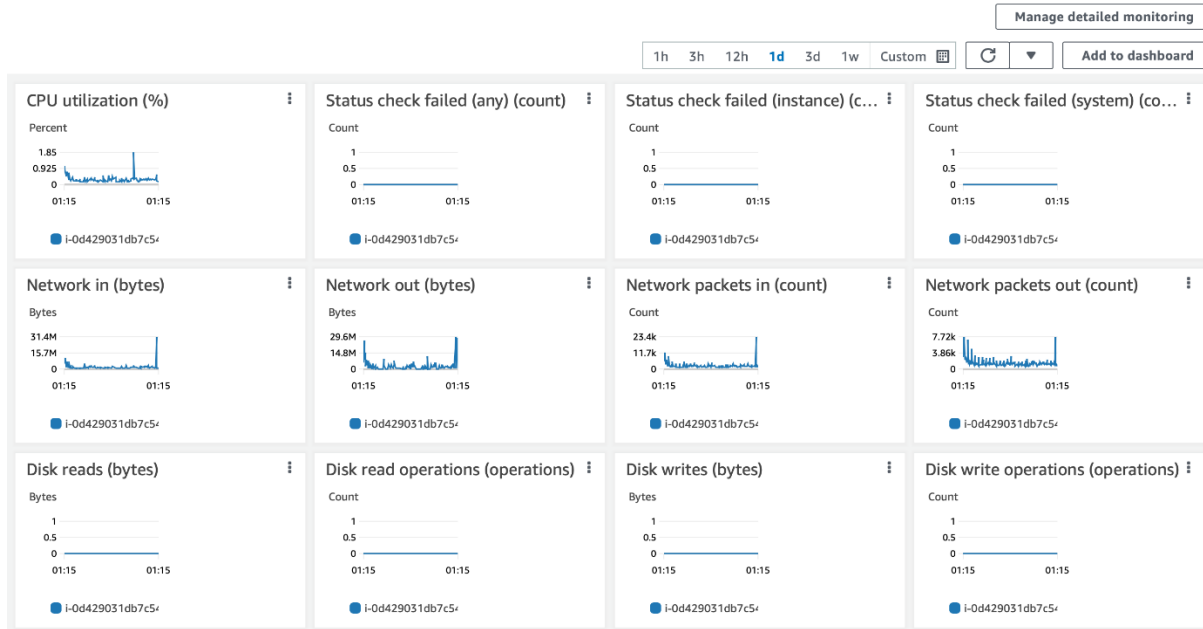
Manage detailed monitoring

1h 3h 12h 1d 3d 1w Custom

Add to dashboard

CPU utilization (%)
Percent
1.85
0.925
0
01:15 01:15
i-0d429031db7c5

Status check failed (any) (count)
Count
1
0.5
0
01:15 01:15
i-0d429031db7c5

Status check failed (instance) (c...
Count
1
0.5
0
01:15 01:15
i-0d429031db7c5

Status check failed (system) (co...
Count
1
0.5
0
01:15 01:15
i-0d429031db7c5

Network in (bytes)
Bytes
31.4M
15.7M
0
01:15 01:15
i-0d429031db7c5

Network out (bytes)
Bytes
29.6M
14.8M
0
01:15 01:15
i-0d429031db7c5

Network packets in (count)
Count
23.4k
11.7k
0
01:15 01:15
i-0d429031db7c5

Network packets out (count)
Count
7.72k
3.86k
0
01:15 01:15
i-0d429031db7c5

Disk reads (bytes)
Bytes
1
0.5
0
01:15 01:15
i-0d429031db7c5

Disk read operations (operations)
Count
1
0.5
0
01:15 01:15
i-0d429031db7c5

Disk writes (bytes)
Bytes
1
0.5
0
01:15 01:15
i-0d429031db7c5

Disk write operations (operations)
Count
1
0.5
0
01:15 01:15
i-0d429031db7c5